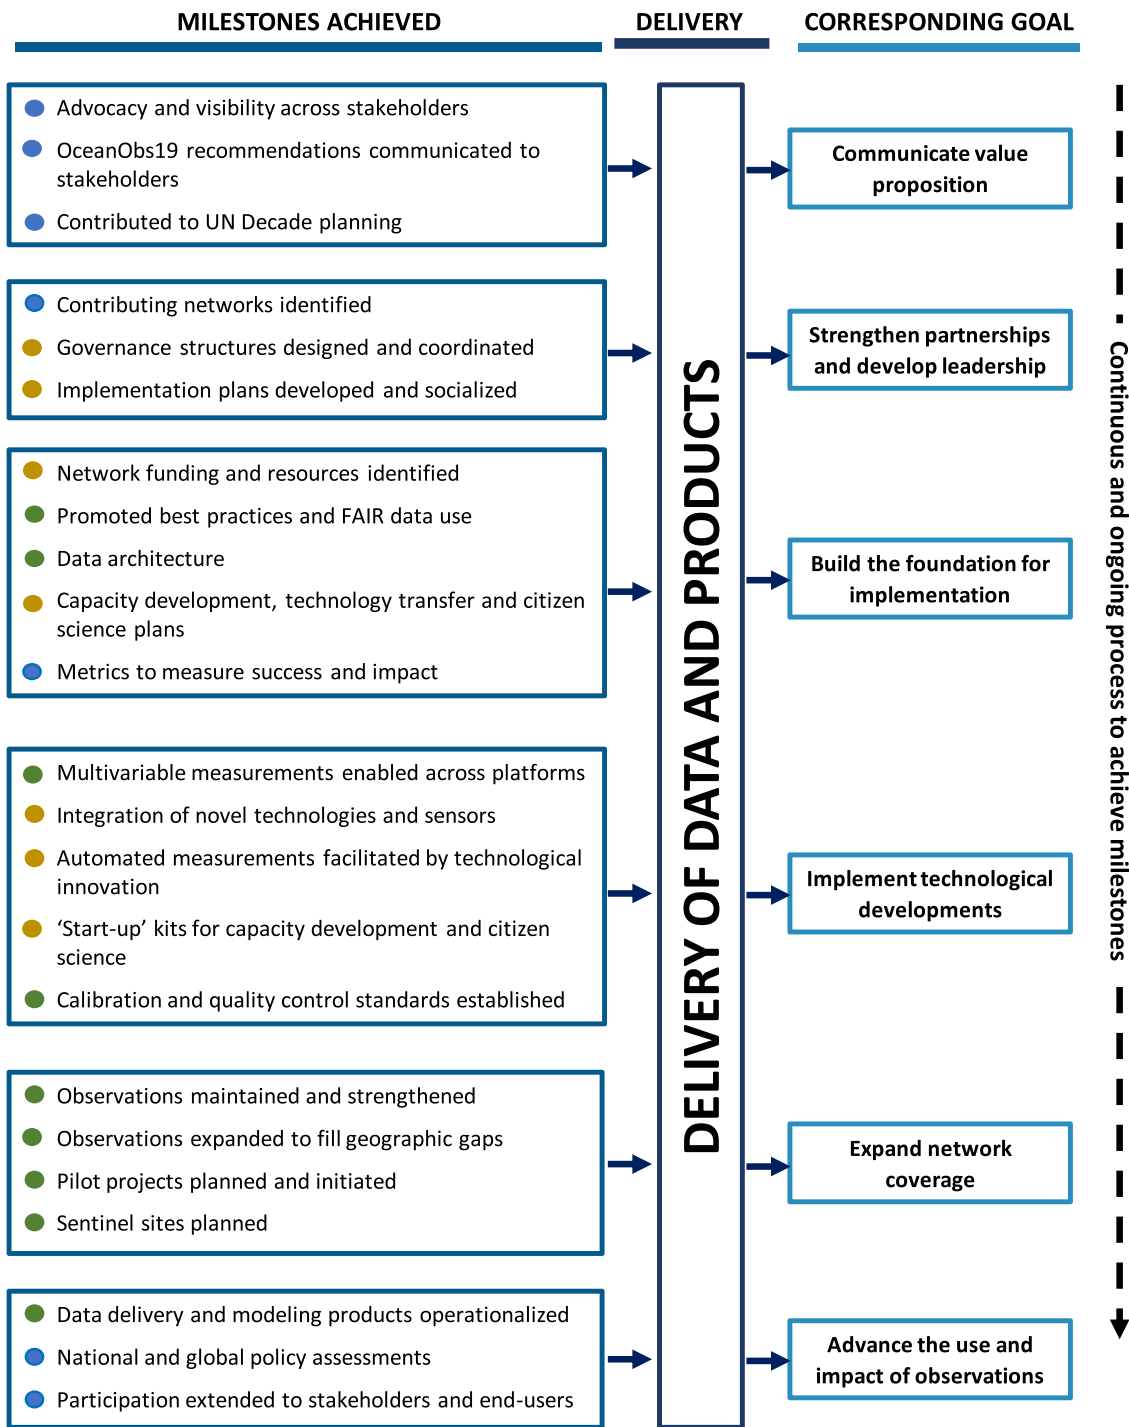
MILESTONES ACHIEVED

DELIVERY

CORRESPONDING GOAL

Advocacy and visibility across stakeholders

OceanObs19 recommendations communicated to stakeholders

Contributed to UN Decade planning

Communicate value proposition

Contributing networks identified

Governance structures designed and coordinated

Implementation plans developed and socialized

Strengthen partnerships and develop leadership

Network funding and resources identified

Promoted best practices and FAIR data use

Data architecture

Capacity development, technology transfer and citizen science plans

Metrics to measure success and impact

Build the foundation for implementation

Multivariable measurements enabled across platforms

Integration of novel technologies and sensors

Automated measurements facilitated by technological innovation

'Start-up' kits for capacity development and citizen science

Calibration and quality control standards established

Implement technological developments

Observations maintained and strengthened

Observations expanded to fill geographic gaps

Pilot projects planned and initiated

Sentinel sites planned

Expand network coverage

Data delivery and modeling products operationalized

National and global policy assessments

Participation extended to stakeholders and end-users

Advance the use and impact of observations

DELIVERY OF DATA AND PRODUCTS

Continuous and ongoing process to achieve milestones